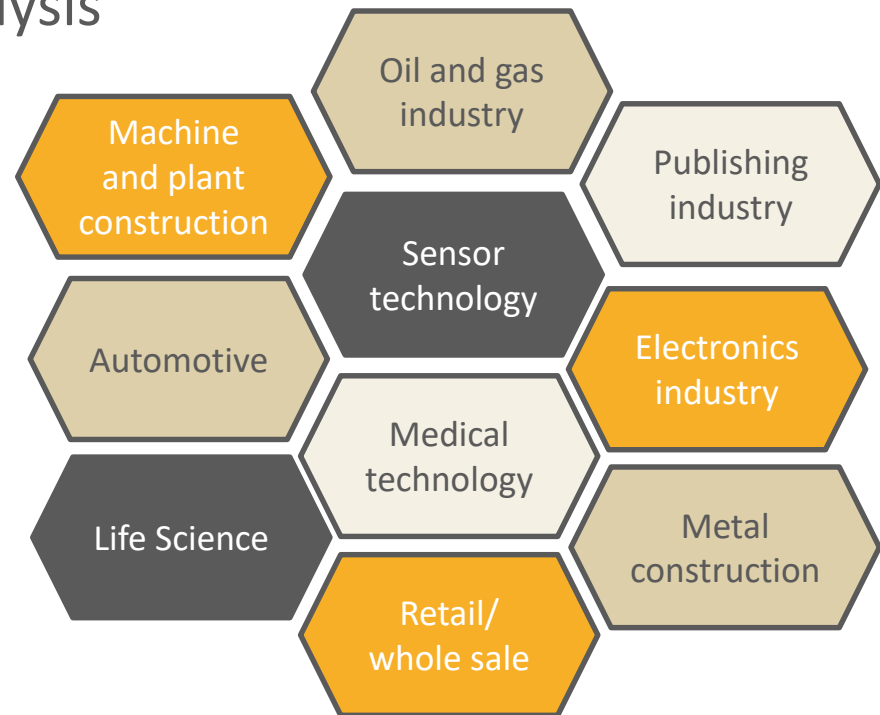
ysis

Oil and gas industry

Machine and plant construction

Publishing industry

Sensor technology

Automotive

Electronics industry

Medical technology

Life Science

Metal construction

Retail/ whole sale